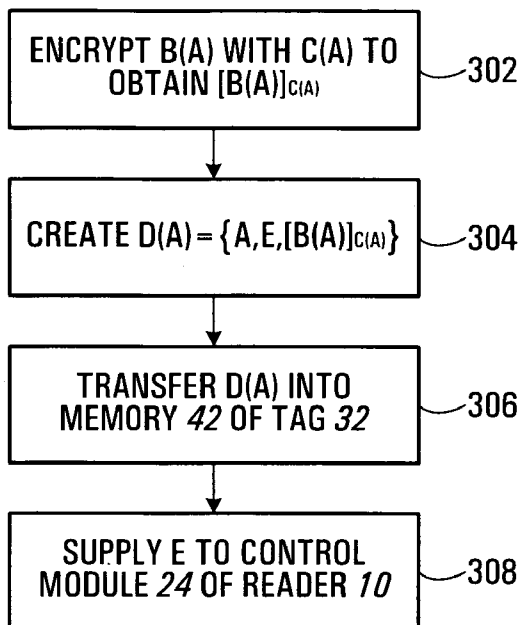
ENCRYPT B(A) WITH C(A) TO OBTAIN $[B(A)]_{C(A)}$

302

CREATE $D(A) = \{A, E, [B(A)]_{C(A)}\}$

304

TRANSFER D(A) INTO MEMORY *42* OF TAG *32*

306

SUPPLY E TO CONTROL MODULE *24* OF READER *10*

308